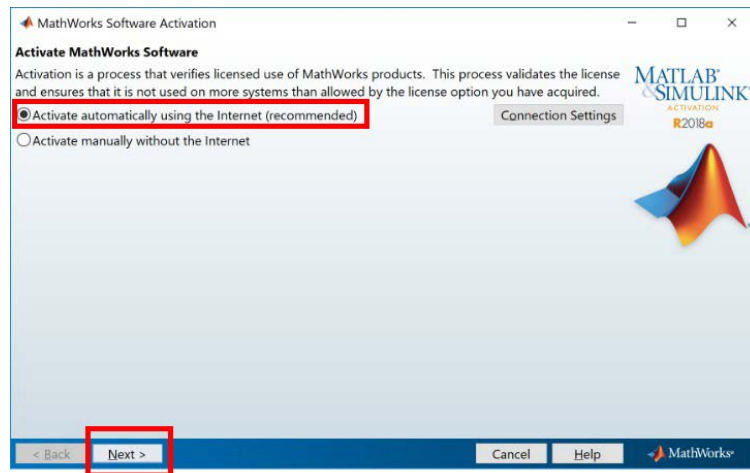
MathWorks Software Activation

Activate MathWorks Software

Activation is a process that verifies licensed use of MathWorks products. This process validates the license and ensures that it is not used on more systems than allowed by the license option you have acquired.

Activate automatically using the Internet (recommended)

Connection Settings

Activate manually without the Internet

MATLAB® & SIMULINK®
ACTIVATION
R2018a

< Back Next > Cancel Help

MathWorks®